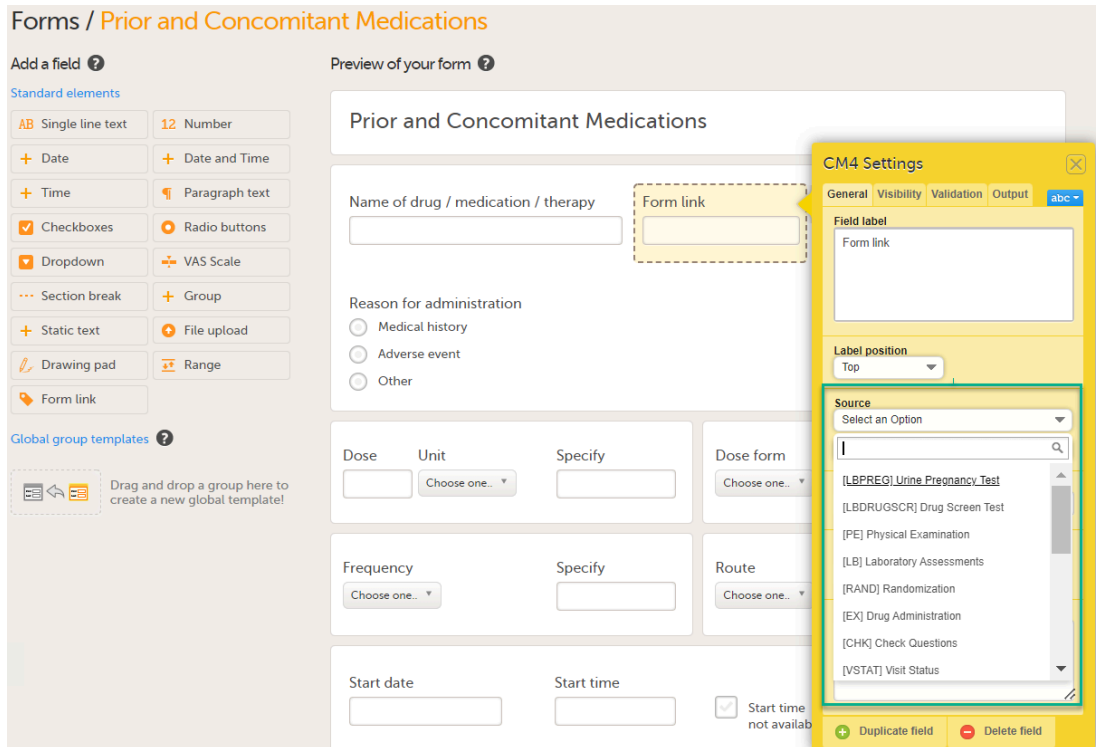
Forms / Prior and Concomitant Medications

Add a field

Standard elements

AB Single line text
12 Number
+ Date
+ Date and Time
+ Time
¶ Paragraph text
Checkboxes
Radio buttons
Dropdown
VAS Scale
Section break
+ Group
+ Static text
File upload
Drawing pad
Range
Form link

Global group templates

Drag and drop a group here to create a new global template!

Preview of your form

Prior and Concomitant Medications

Name of drug / medication / therapy

Form link

Reason for administration

Medical history

Adverse event

Other

Dose

Unit

Choose one..

Specify

Dose form

Choose one..

Frequency

Choose one..

Specify

Route

Choose one..

Start date

Start time

Start time not availab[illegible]

CM4 Settings

General | Visibility | Validation | Output | abc

Field label

Form link

Label position

Top

Source

Select an Option

[LBPREG] Urine Pregnancy Test
[LBDRUGSCR] Drug Screen Test
[PE] Physical Examination
[LB] Laboratory Assessments
[RAND] Randomization
[EX] Drug Administration
[CHK] Check Questions
[VSTAT] Visit Status

Duplicate field

Delete field